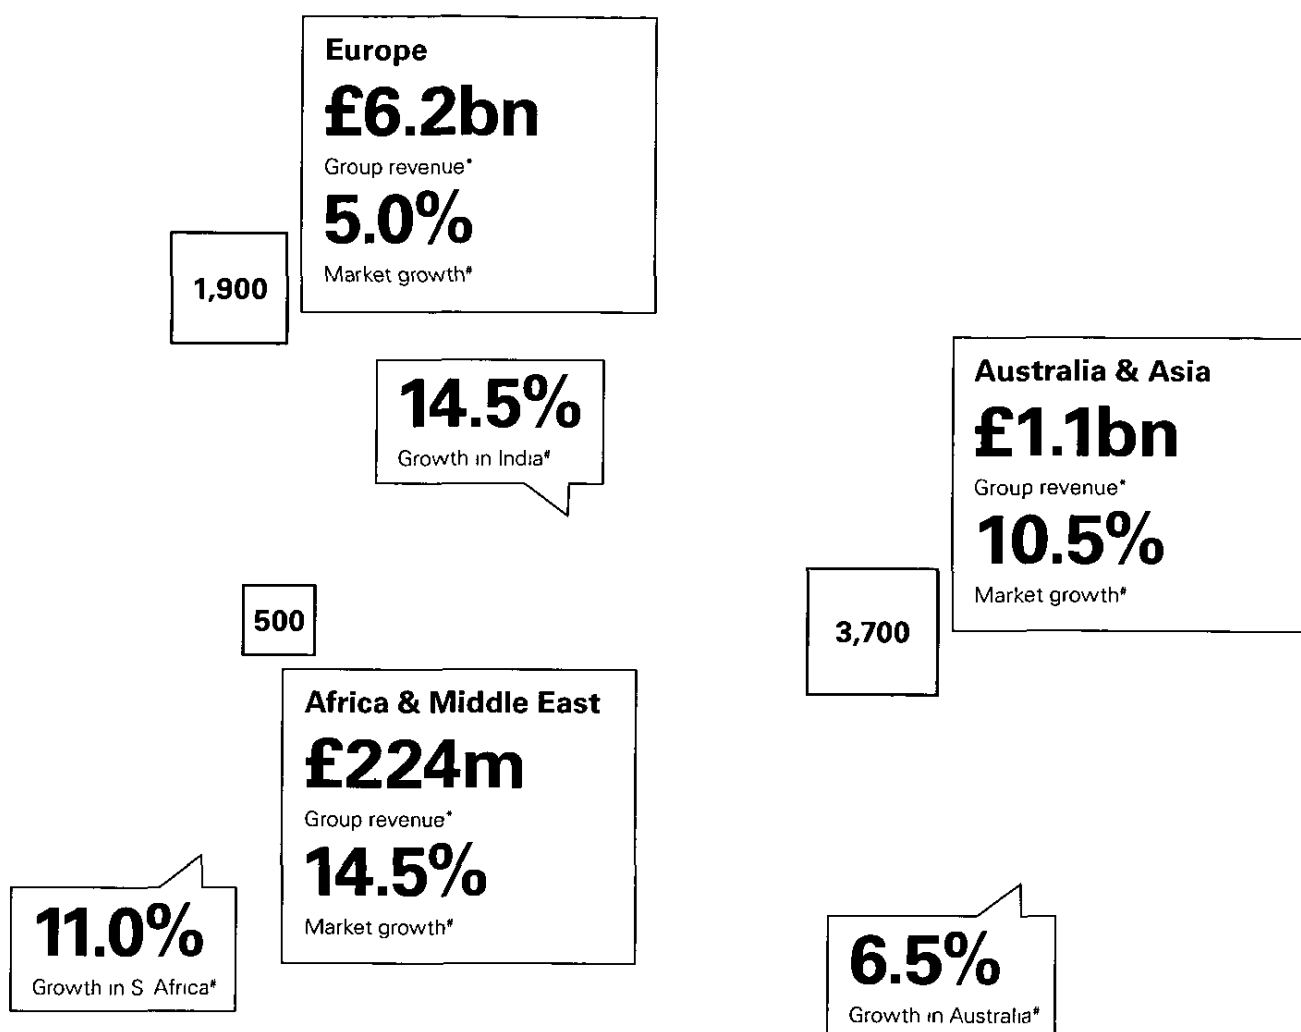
Europe
£6.2bn
Group revenue*
5.0%
Market growth#

1,900

14.5%
Growth in India#

Australia & Asia
£1.1bn
Group revenue*
10.5%
Market growth#

500

3,700

Africa & Middle East
£224m
Group revenue*
14.5%
Market growth#

11.0%
Growth in S Africa#

6.5%
Growth in Australia#